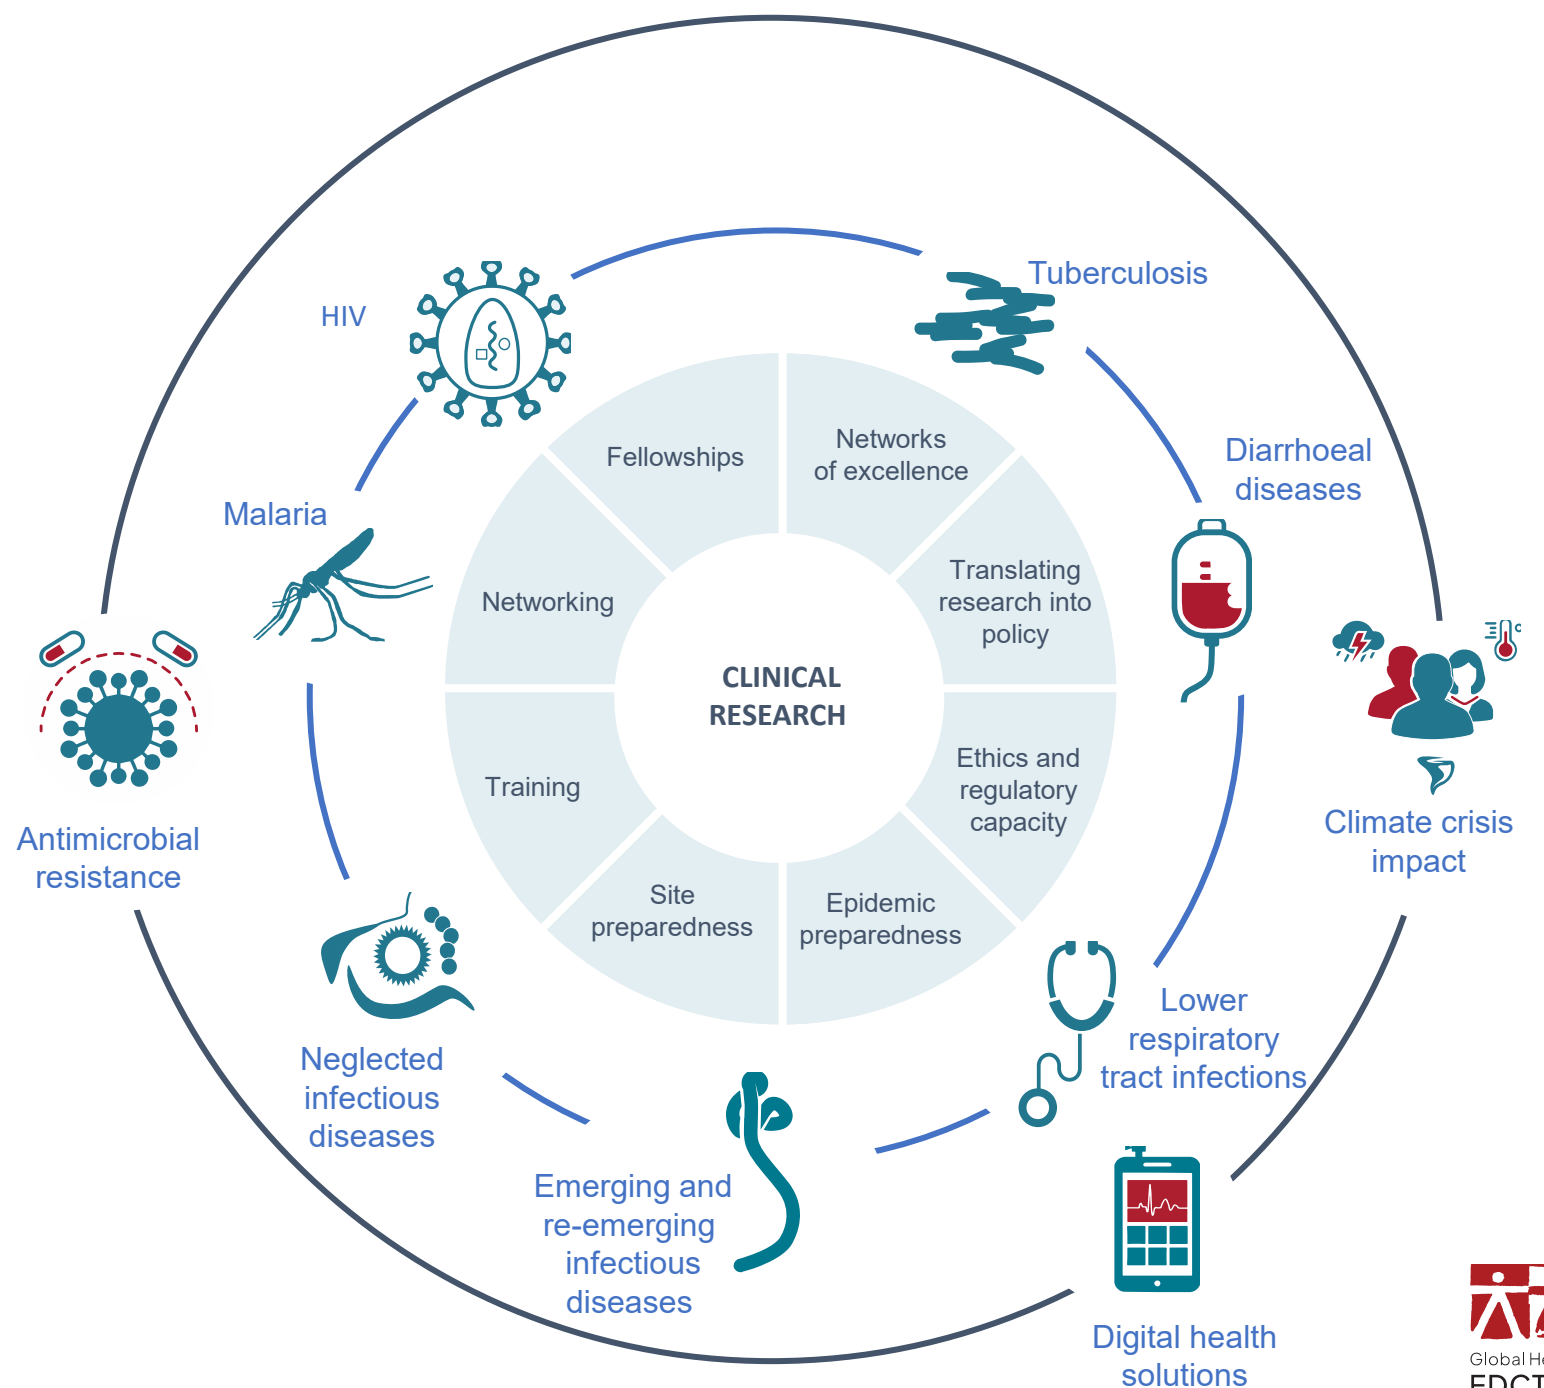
HIV

Tuberculosis

Diarrhoeal diseases

Malaria

Fellowships

Networks of excellence

Translating research into policy

Networking

CLINICAL RESEARCH

Training

Ethics and regulatory capacity

Site preparedness

Epidemic preparedness

Antimicrobial resistance

Climate crisis impact

Neglected infectious diseases

Lower respiratory tract infections

Emerging and re-emerging infectious diseases

Digital health solutions

Global He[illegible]
EDCT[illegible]